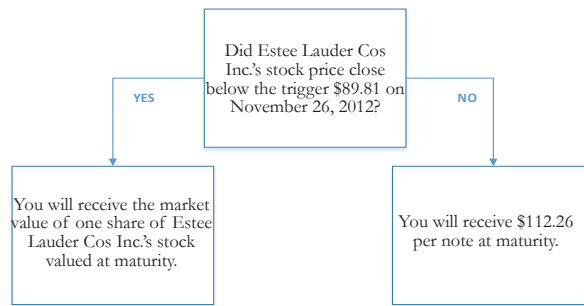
Did Estee Lauder Cos Inc.'s stock price close below the trigger \$89.81 on November 26, 2012?

YES

NO

You will receive the market value of one share of Estee Lauder Cos Inc.'s stock valued at maturity.

You will receive \$112.26 per note at maturity.